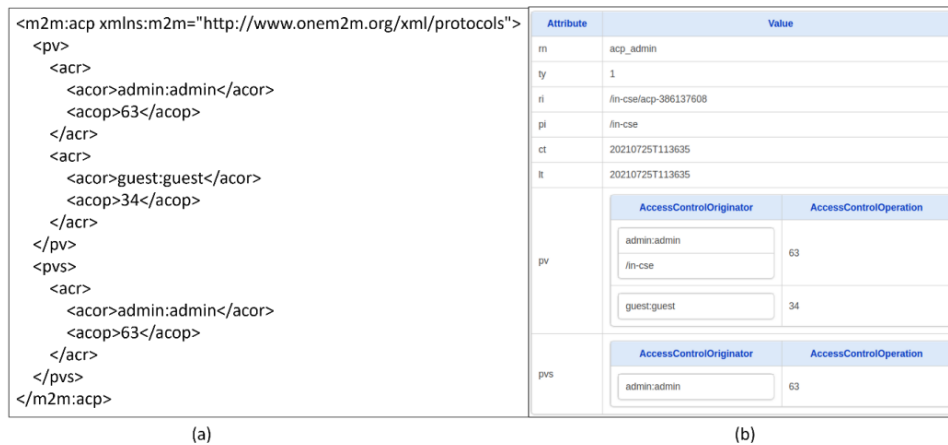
<m2m:acp xmlns:m2m="http://www.onem2m.org/xml/protocols">
<pv>
<acr>
<acor>admin:admin</acor>
<acop>63</acop>
</acr>
<acr>
<acor>guest:guest</acor>
<acop>34</acop>
</acr>
</pv>
<pvs>
<acr>
<acor>admin:admin</acor>
<acop>63</acop>
</acr>
</pvs>
</m2m:acp>

(a)

| Attribute | Value |
|---|---|
| rn | acp_admin |
| ty | 1 |
| ri | /in-cse/acp-386137608 |
| pi | /in-cse |
| ct | 20210725T113635 |
| lt | 20210725T113635 |
| pv | AccessControlOriginator: admin:admin, /in-cse — AccessControlOperation: 63; AccessControlOriginator: guest:guest — AccessControlOperation: 34 |
| pvs | AccessControlOriginator: admin:admin — AccessControlOperation: 63 |

(b)